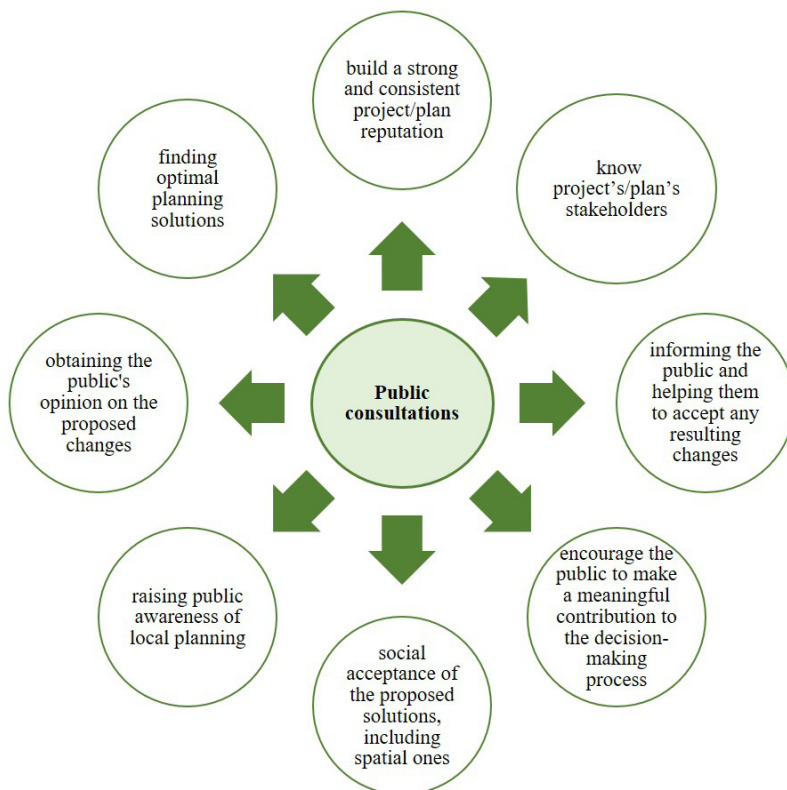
Public consultations

build a strong and consistent project/plan reputation

know project's/plan's stakeholders

informing the public and helping them to accept any resulting changes

encourage the public to make a meaningful contribution to the decision-making process

social acceptance of the proposed solutions, including spatial ones

raising public awareness of local planning

obtaining the public's opinion on the proposed changes

finding optimal planning solutions